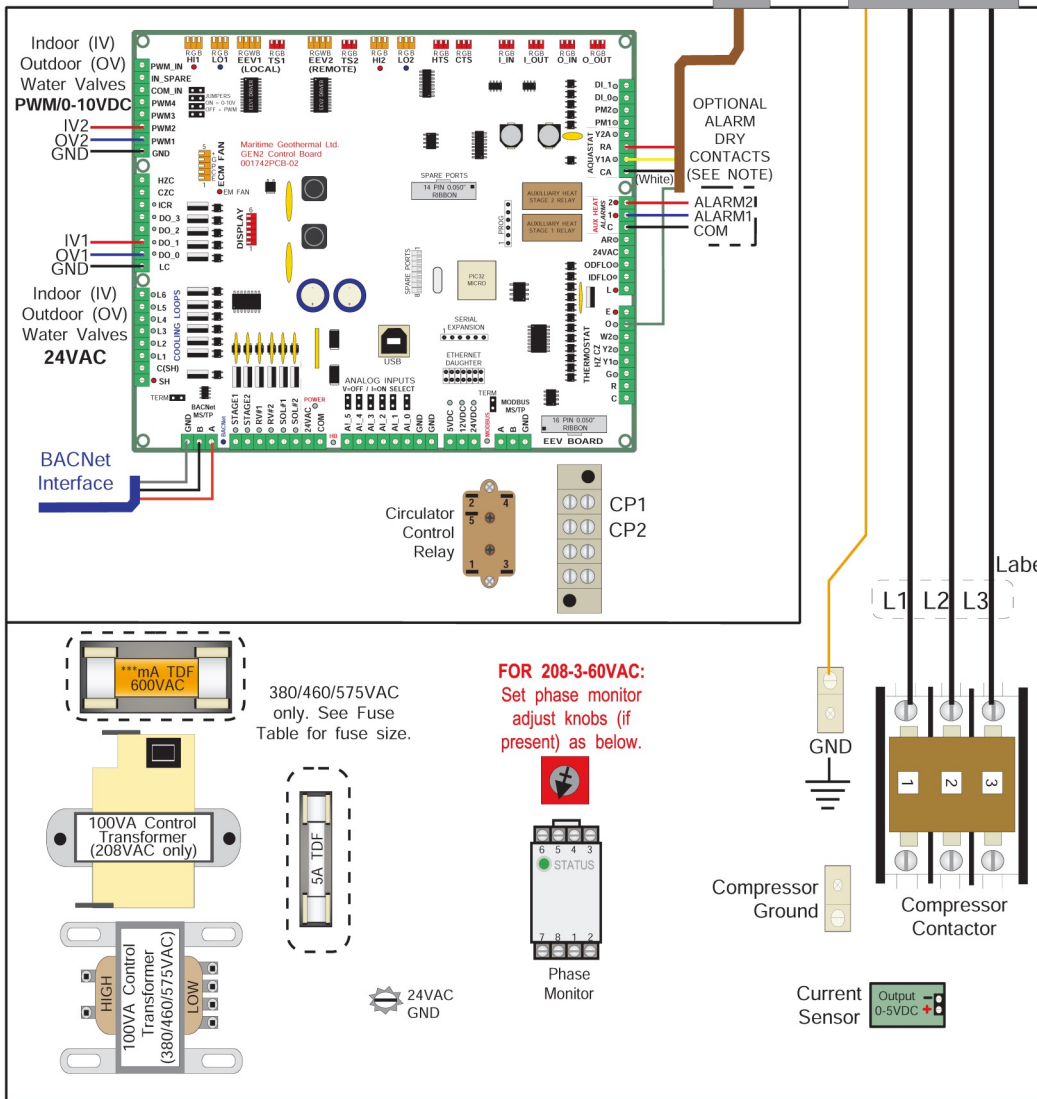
Indoor (IV)
Outdoor (OV)
Water Valves
PWM/0-10VDC

IV2
OV2
GND

IV1
OV1
GND

Indoor (IV)
Outdoor (OV)
Water Valves
24VAC

BACNet Interface

PWM_IN
IN_SPARE
COM_IN
PWM4
PWM3
PWM2
PWM1
GND

JUMPERS
ON = 0-10V
OFF = PWM

HZC
CZC
ICR
DO_3
DO_2
DO_1
DO_0
LC

L6
L5
L4
L3
L2
L1
C(SH)
SH

COOLING LOOPS

RGB HI1
RGB LO1
RGWB EEV1 (LOCAL)
RGB TS1
RGWB EEV2 (REMOTE)
RGB TS2
RGB HI2
RGB LO2
RGB HTS
RGB CTS
RGB I_IN
RGB I_OUT
RGB O_IN
RGB O_OUT

Maritime Geothermal Ltd.
GEN2 Control Board
001742PCB-02

ECM FAN
EM FAN
DISPLAY

SPARE PORTS
14 PIN 0.050" RIBBON

AUXILIARY HEAT STAGE 2 RELAY
AUXILIARY HEAT STAGE 1 RELAY

PROG

SPARE PORTS

PIC32 MICRO

SERIAL EXPANSION

ETHERNET DAUGHTER

USB

TERM

ANALOG INPUTS
V=OFF / I=ON SELECT

BACNet MS/TP
GND
B
A
BACNet

STAGE1
STAGE2
RV#1
RV#2
SOL#1
SOL#2
24VAC
COM
POWER

AI_5
AI_4
AI_3
AI_2
AI_1
AI_0
GND
GND

5VDC
12VDC
24VDC
MODBUS

TERM
MODBUS MS/TP
A
B
GND

16 PIN 0.050" RIBBON
EEV BOARD

DI_1
DI_0
PM2
PM1
Y2A
RA
Y1A
CA
AQUASTAT

AUX HEAT
ALARMS
2
1
C
AR
24VAC
ODFLO
IDFLO
L

E
O
W2
Y2
Y1
G
R
C
THERMOSTAT
HZ CZ

OPTIONAL
ALARM
DRY
CONTACTS
(SEE NOTE)
(White)
ALARM2
ALARM1
COM

Circulator Control Relay
2
4
5
1
3

CP1
CP2

Labe

L1 L2 L3

***mA TDF
600VAC

380/460/575VAC only. See Fuse Table for fuse size.

5A TDF

100VA Control Transformer (208VAC only)

HIGH
100VA Control Transformer (380/460/575VAC)
LOW

24VAC GND

FOR 208-3-60VAC:
Set phase monitor adjust knobs (if present) as below.

6 5 4 3
STATUS
7 8 1 2
Phase Monitor

GND

1
2
3

Compressor Ground

Compressor Contactor

Current Sensor
Output
0-5VDC
-
+